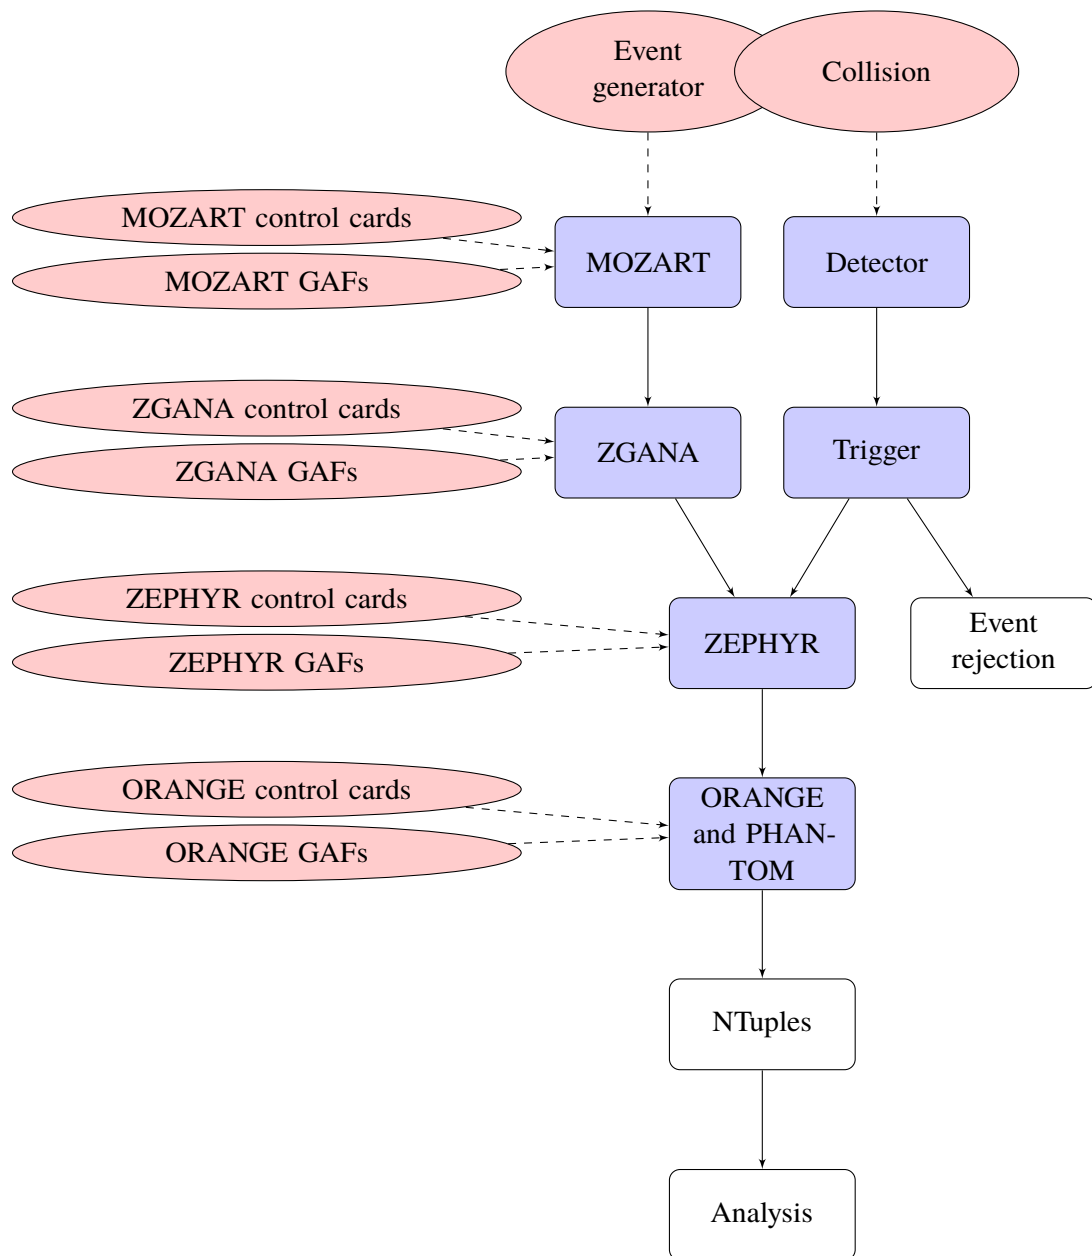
Event generator

Collision

MOZART control cards

MOZART GAFs

MOZART

Detector

ZGANA control cards

ZGANA GAFs

ZGANA

Trigger

ZEPHYR control cards

ZEPHYR GAFs

ZEPHYR

Event rejection

ORANGE control cards

ORANGE GAFs

ORANGE and PHANTOM

NTuples

Analysis